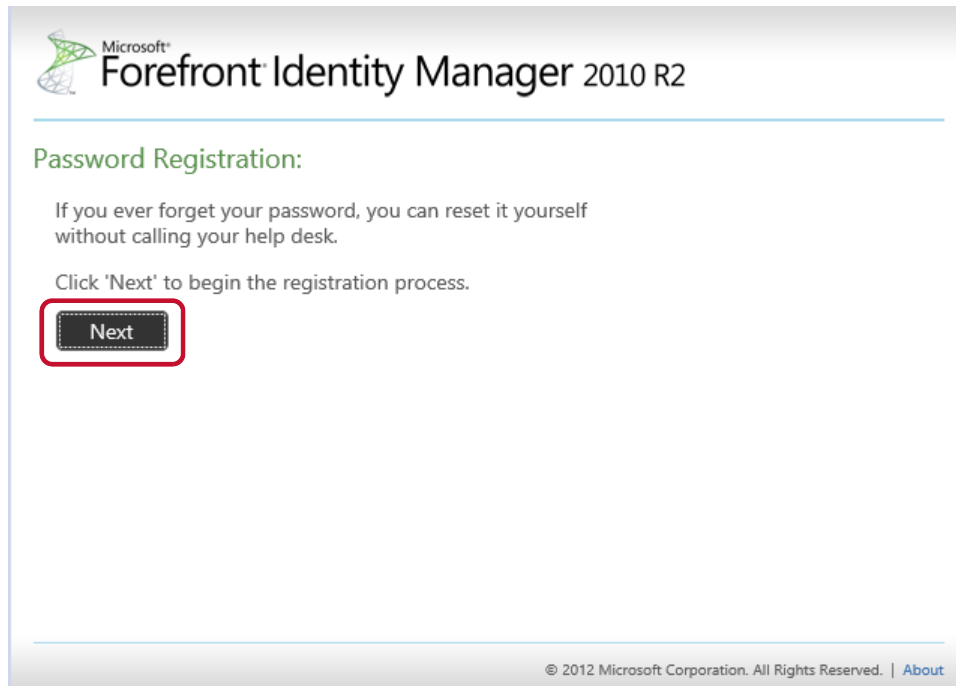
Microsoft® Forefront® Identity Manager 2010 R2

Password Registration:

If you ever forget your password, you can reset it yourself without calling your help desk.

Click 'Next' to begin the registration process.

Next

© 2012 Microsoft Corporation. All Rights Reserved. | About